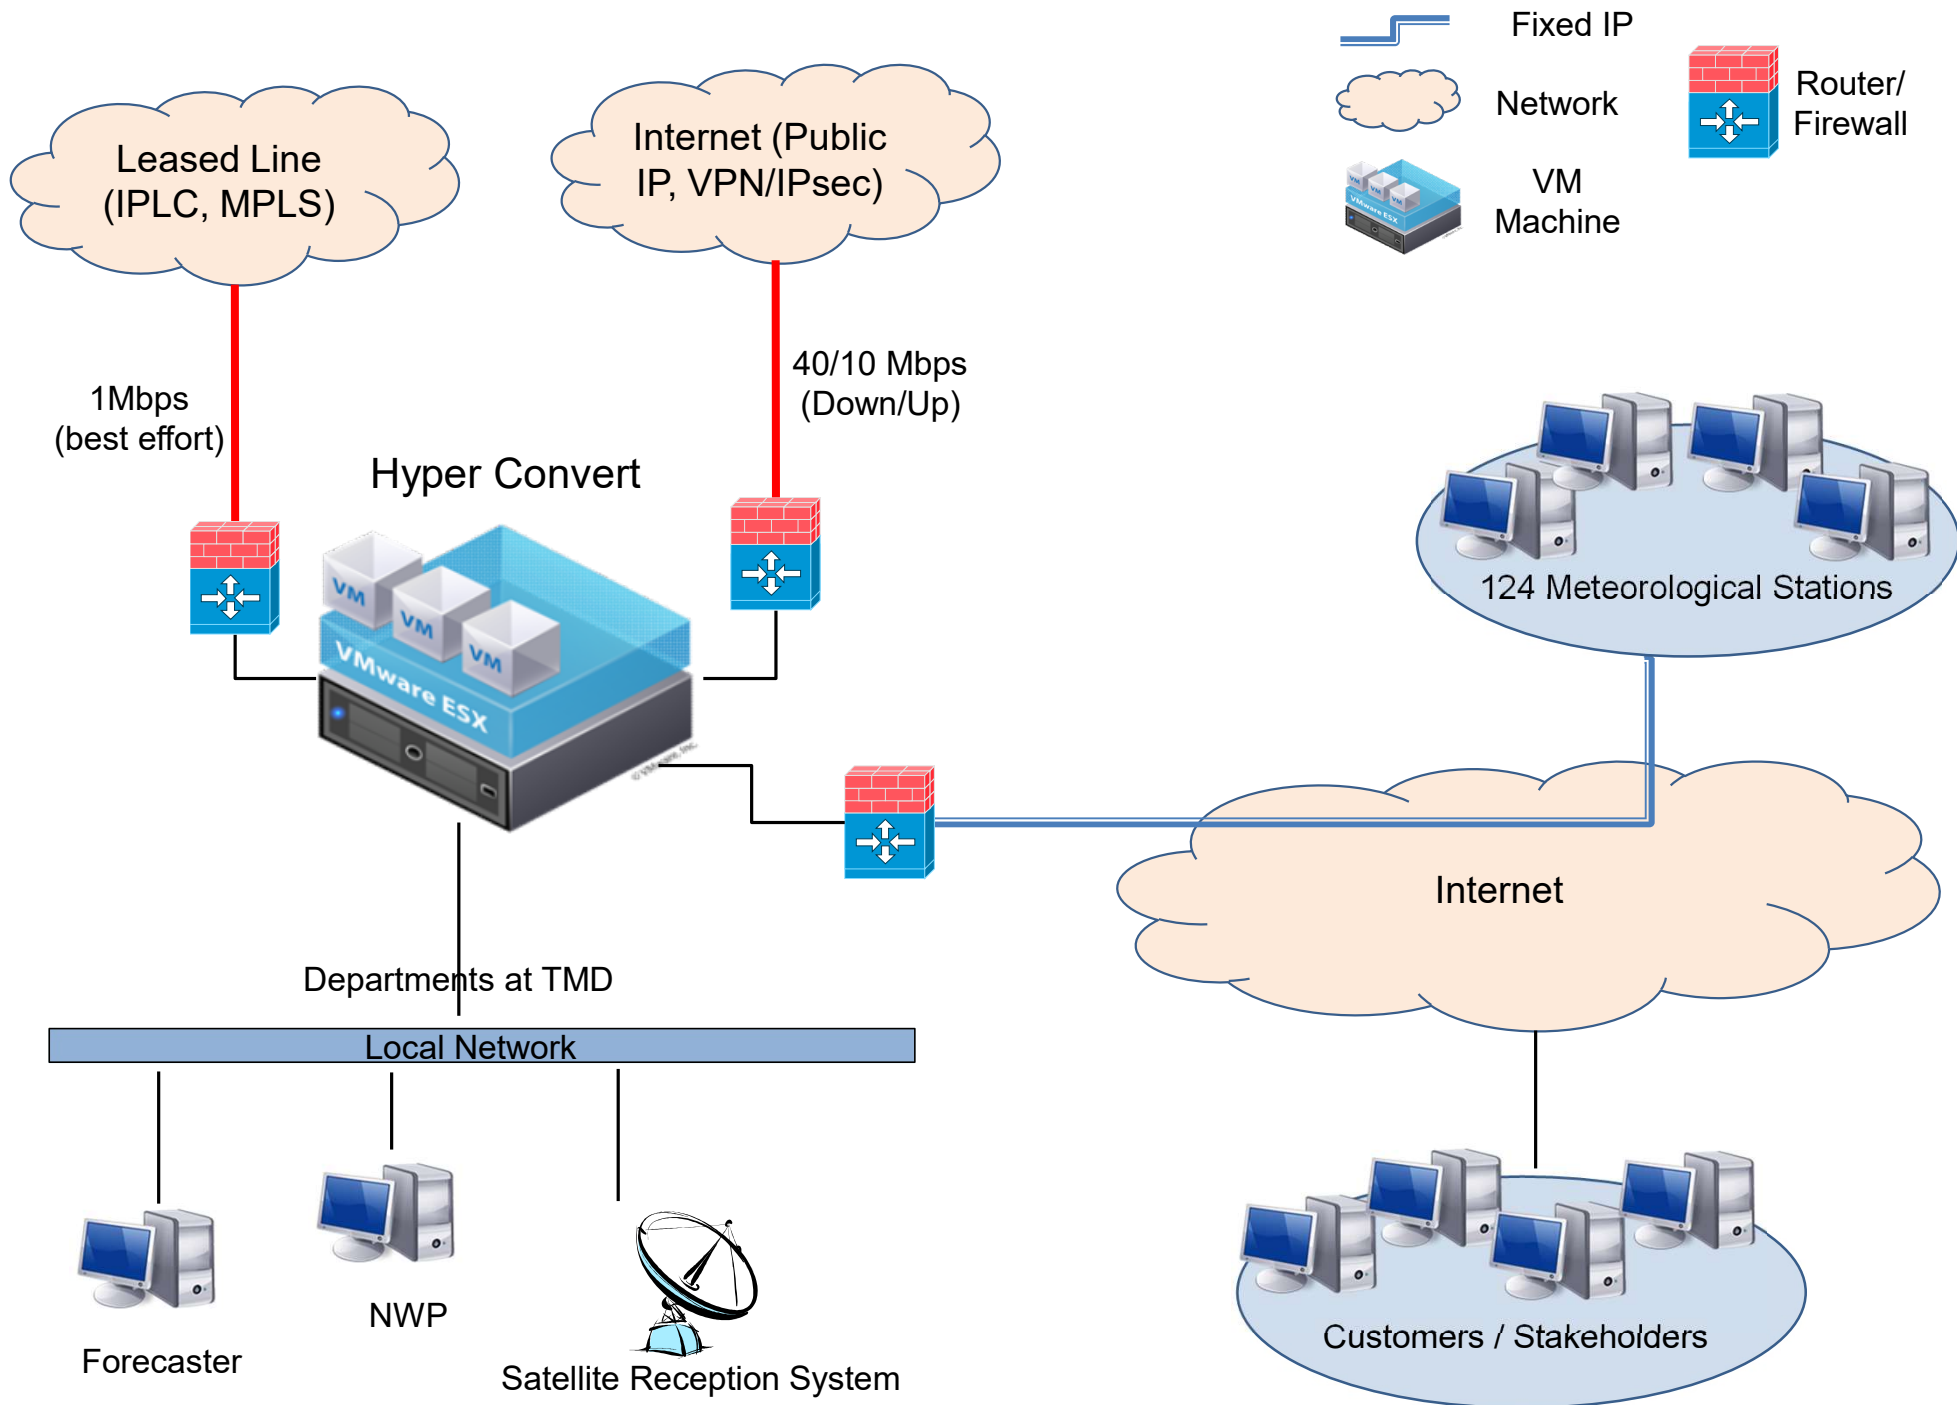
Fixed IP

Network

Router/ Firewall

VM Machine

Leased Line (IPLC, MPLS)

Internet (Public IP, VPN/IPsec)

1Mbps (best effort)

40/10 Mbps (Down/Up)

Hyper Convert

VM

VM

VM

VMware ESX

124 Meteorological Stations

Internet

Departments at TMD

Local Network

NWP

Forecaster

Satellite Reception System

Customers / Stakeholders